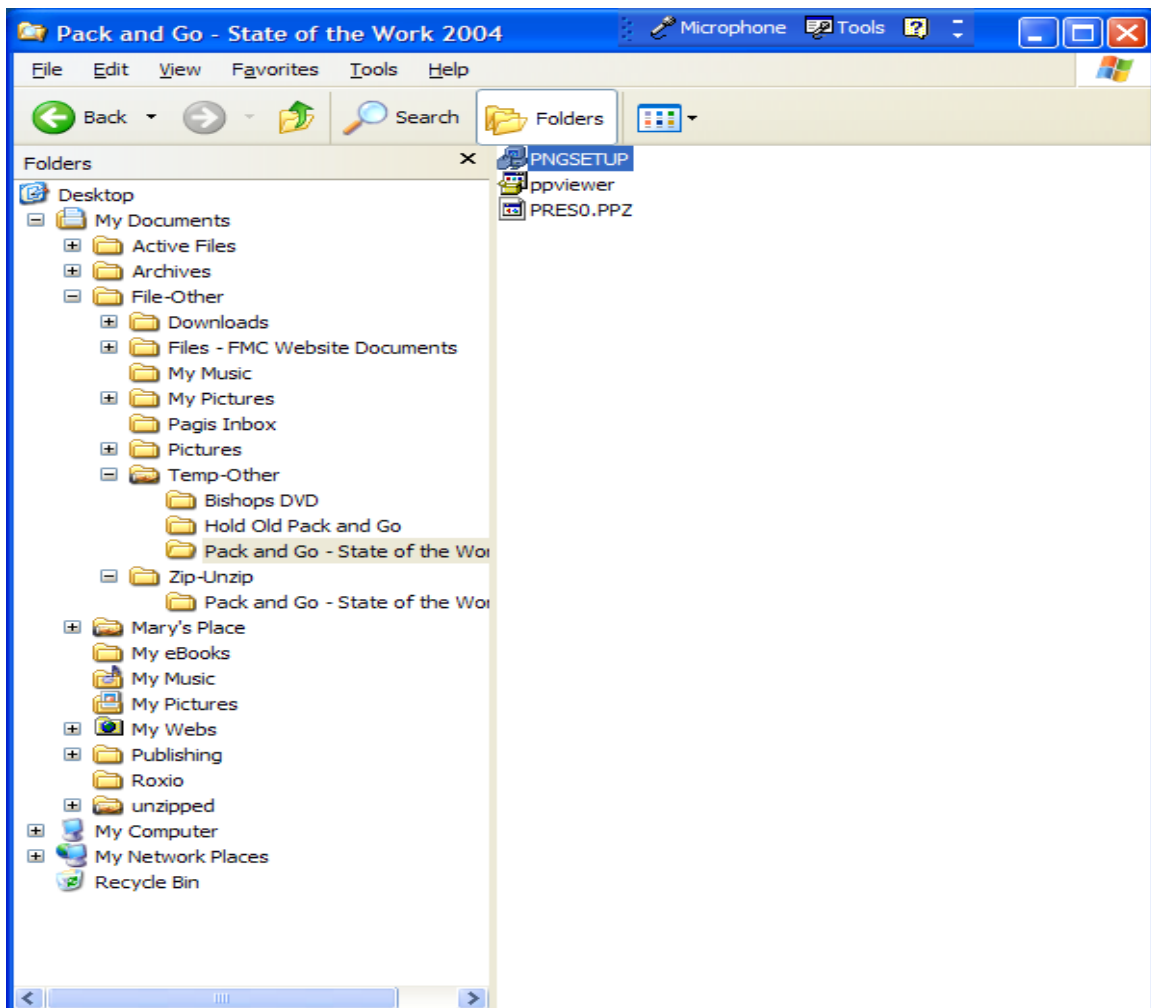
Pack and Go - State of the Work 2004

Microphone Tools

File Edit View Favorites Tools Help

Back Search Folders

Folders ×

PNGSETUP
ppviewer
PRES0.PPZ

Desktop
My Documents
Active Files
Archives
File-Other
Downloads
Files - FMC Website Documents
My Music
My Pictures
Pagis Inbox
Pictures
Temp-Other
Bishops DVD
Hold Old Pack and Go
Pack and Go - State of the Wor
Zip-Unzip
Pack and Go - State of the Wor
Mary's Place
My eBooks
My Music
My Pictures
My Webs
Publishing
Roxio
unzipped
My Computer
My Network Places
Recycle Bin